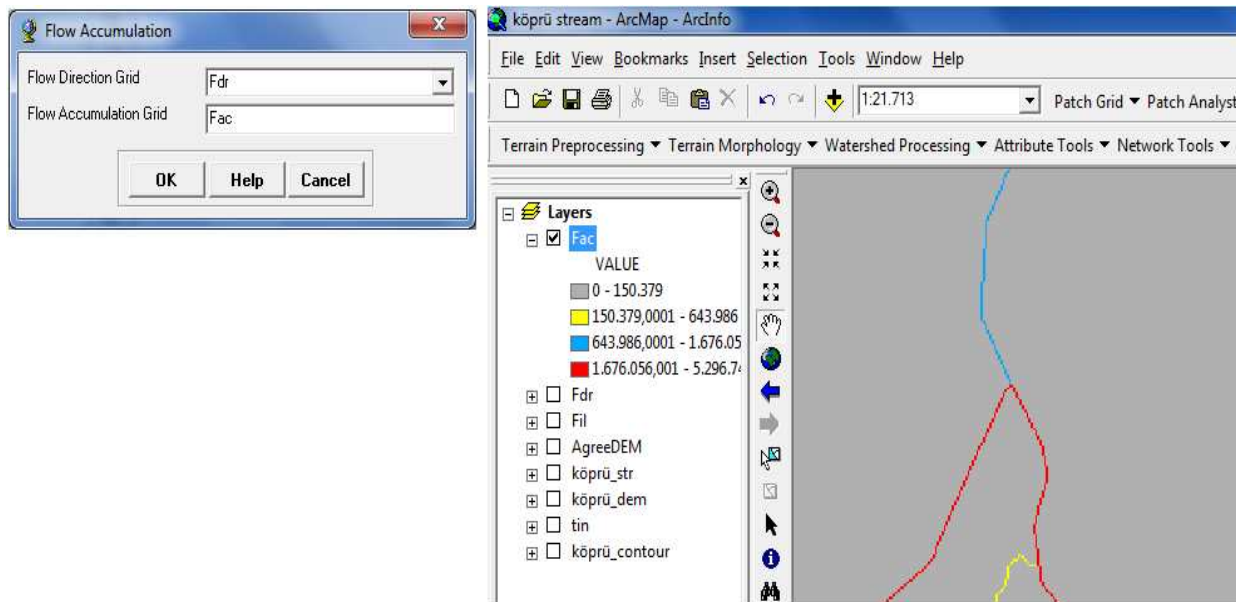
Flow Accumulation

Flow Direction Grid Fdr

Flow Accumulation Grid Fac

OK Help Cancel

köprü stream - ArcMap - ArcInfo

File Edit View Bookmarks Insert Selection Tools Window Help

1:21.713

Patch Grid ▼ Patch Analyst

Terrain Preprocessing ▼ Terrain Morphology ▼ Watershed Processing ▼ Attribute Tools ▼ Network Tools ▼

Layers
Fac
VALUE
0 - 150.379
150.379,0001 - 643.986
643.986,0001 - 1.676.05
1.676.056,001 - 5.296.7
Fdr
Fil
AgreeDEM
köprü_str
köprü_dem
tin
köprü_contour